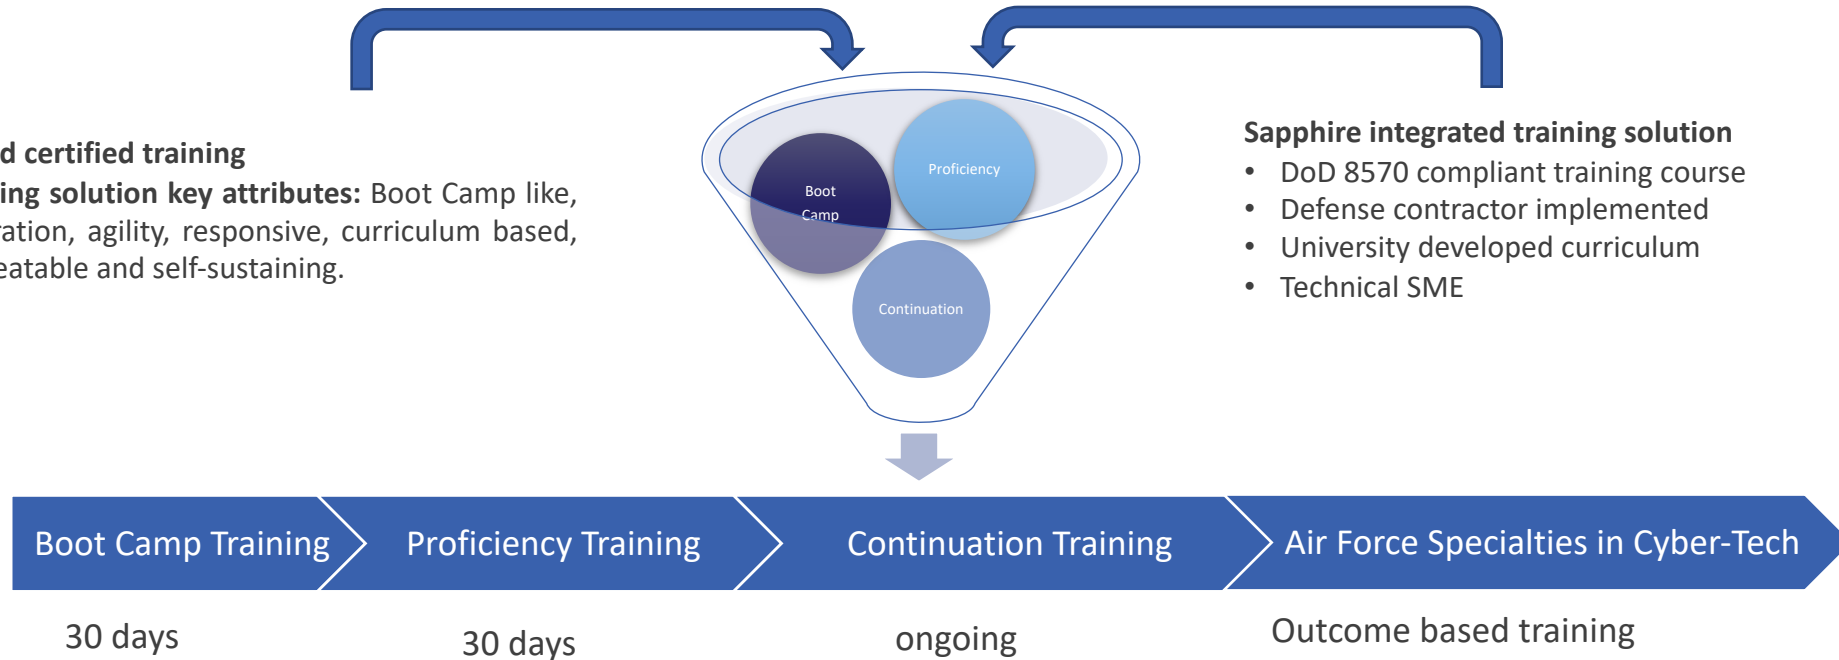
d certified training
ing solution key attributes: Boot Camp like, ration, agility, responsive, curriculum based, eatable and self-sustaining.

Boot Camp

Proficiency

Continuation

Sapphire integrated training solution
• DoD 8570 compliant training course
• Defense contractor implemented
• University developed curriculum
• Technical SME

Boot Camp Training
Proficiency Training
Continuation Training
Air Force Specialties in Cyber-Tech

30 days
30 days
ongoing
Outcome based training